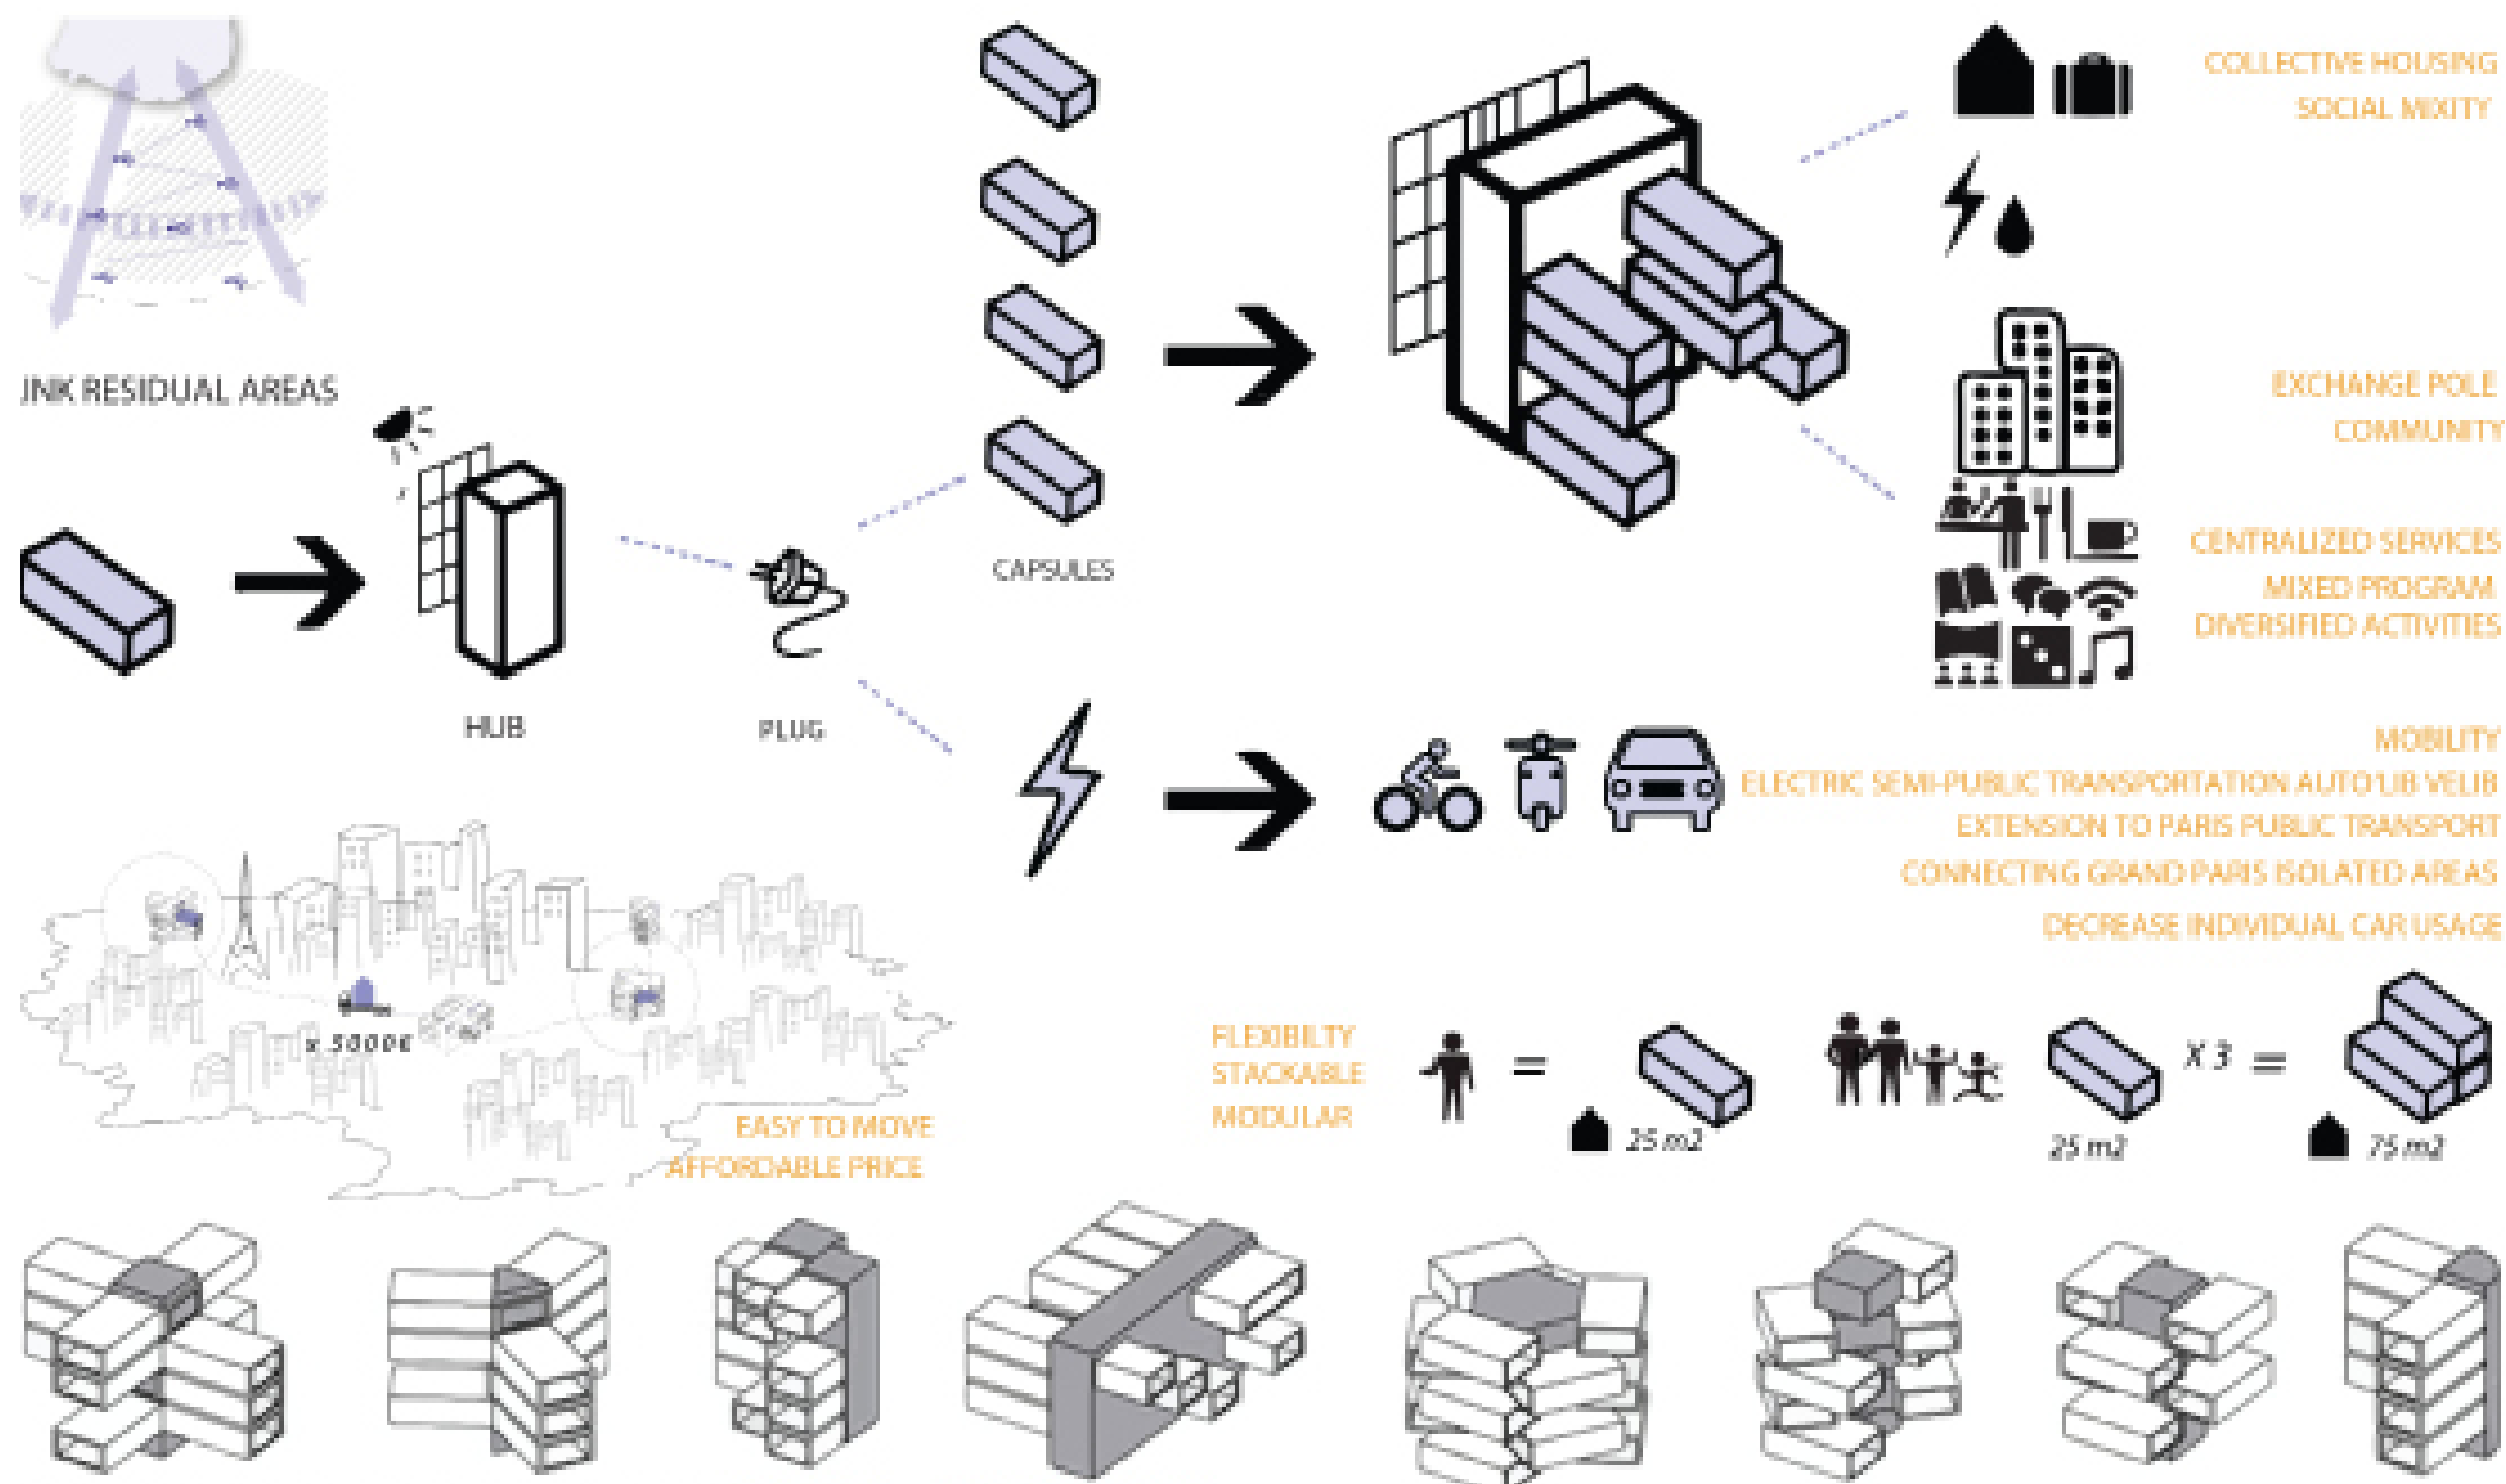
JNK RESIDUAL AREAS

HUB

PLUG

CAPSULES

COLLECTIVE HOUSING
SOCIAL MIXITY

EXCHANGE POLE
COMMUNITY

CENTRALIZED SERVICES
MIXED PROGRAM
DIVERSIFIED ACTIVITIES

MOBILITY
ELECTRIC SEMI-PUBLIC TRANSPORTATION AUTO'LIB VELIB
EXTENSION TO PARIS PUBLIC TRANSPORT
CONNECTING GRAND PARIS ISOLATED AREAS
DECREASE INDIVIDUAL CAR USAGE

x 5000€

EASY TO MOVE
AFFORDABLE PRICE

FLEXIBILTY
STACKABLE
MODULAR

=

25 m2

25 m2

X 3 =

75 m2